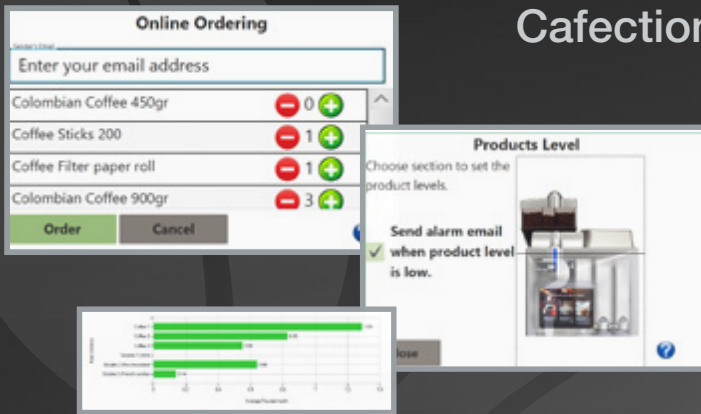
Online Ordering

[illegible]

Enter your email address

Colombian Coffee 450gr 0

Coffee Sticks 200 1

Coffee Filter paper roll 1

Colombian Coffee 900gr 3

Order

Cancel

Cafection

Products Level

Choose section to set the product levels.

Send alarm email when product level is low.

lose